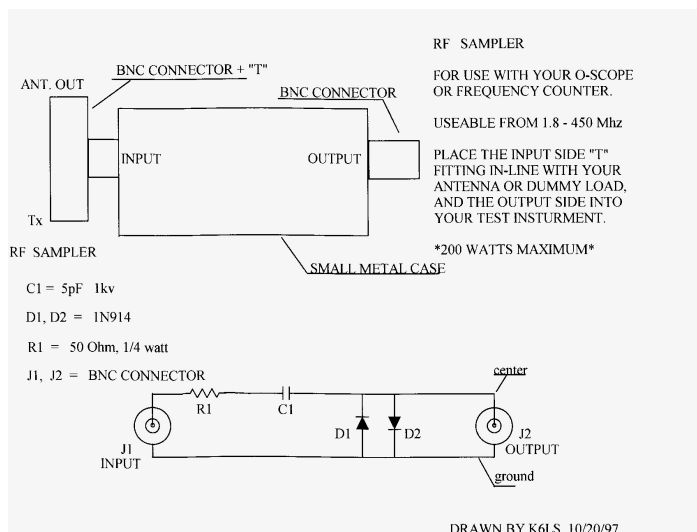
ANT. OUT

BNC CONNECTOR + "T"

BNC CONNECTOR

INPUT

OUTPUT

Tx

SMALL METAL CASE

RF SAMPLER

FOR USE WITH YOUR O-SCOPE OR FREQUENCY COUNTER.

USEABLE FROM 1.8 - 450 Mhz

PLACE THE INPUT SIDE "T" FITTING IN-LINE WITH YOUR ANTENNA OR DUMMY LOAD, AND THE OUTPUT SIDE INTO YOUR TEST INSTURMENT.

*200 WATTS MAXIMUM*

RF SAMPLER

C1 = 5pF 1kv

D1, D2 = 1N914

R1 = 50 Ohm, 1/4 watt

J1, J2 = BNC CONNECTOR

R1

C1

D1

D2

J1
INPUT

center

J2
OUTPUT

ground

DRAWN BY K6LS 10/20/97